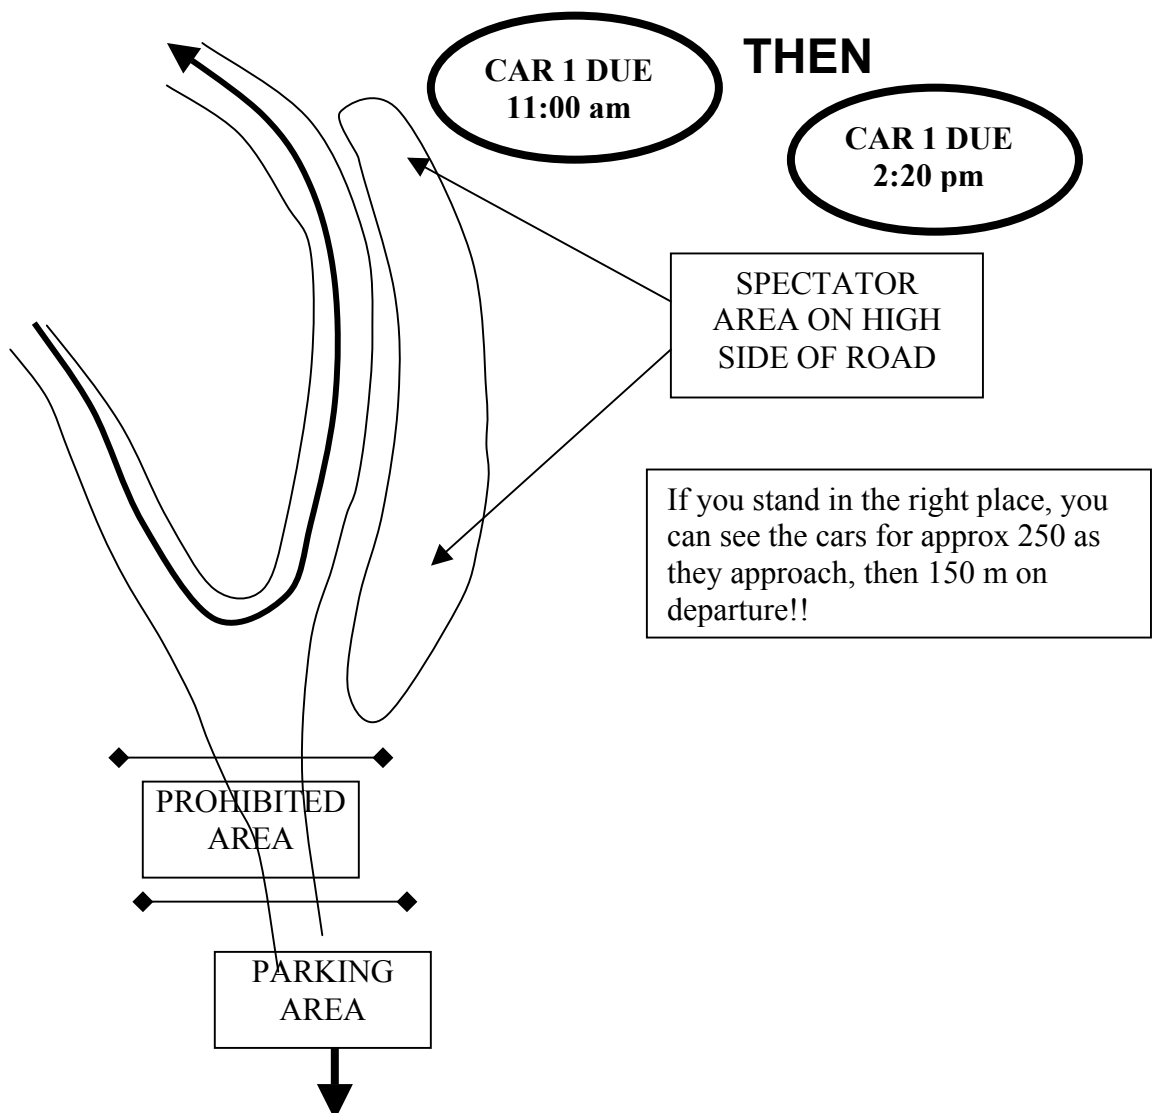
CAR 1 DUE
11:00 am

THEN

CAR 1 DUE
2:20 pm

SPECTATOR AREA ON HIGH SIDE OF ROAD

If you stand in the right place, you can see the cars for approx 250 as they approach, then 150 m on departure!!

PROHIBITED AREA

PARKING AREA